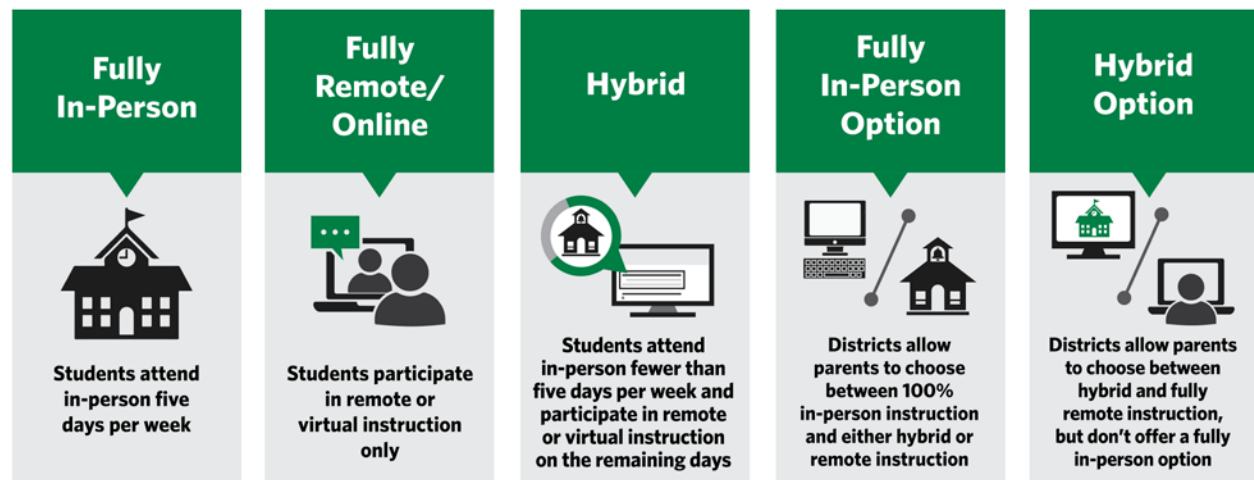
Fully In-Person

Students attend in-person five days per week

Fully Remote/ Online

Students participate in remote or virtual instruction only

Hybrid

Students attend in-person fewer than five days per week and participate in remote or virtual instruction on the remaining days

Fully In-Person Option

Districts allow parents to choose between 100% in-person instruction and either hybrid or remote instruction

Hybrid Option

Districts allow parents to choose between hybrid and fully remote instruction, but don't offer a fully in-person option